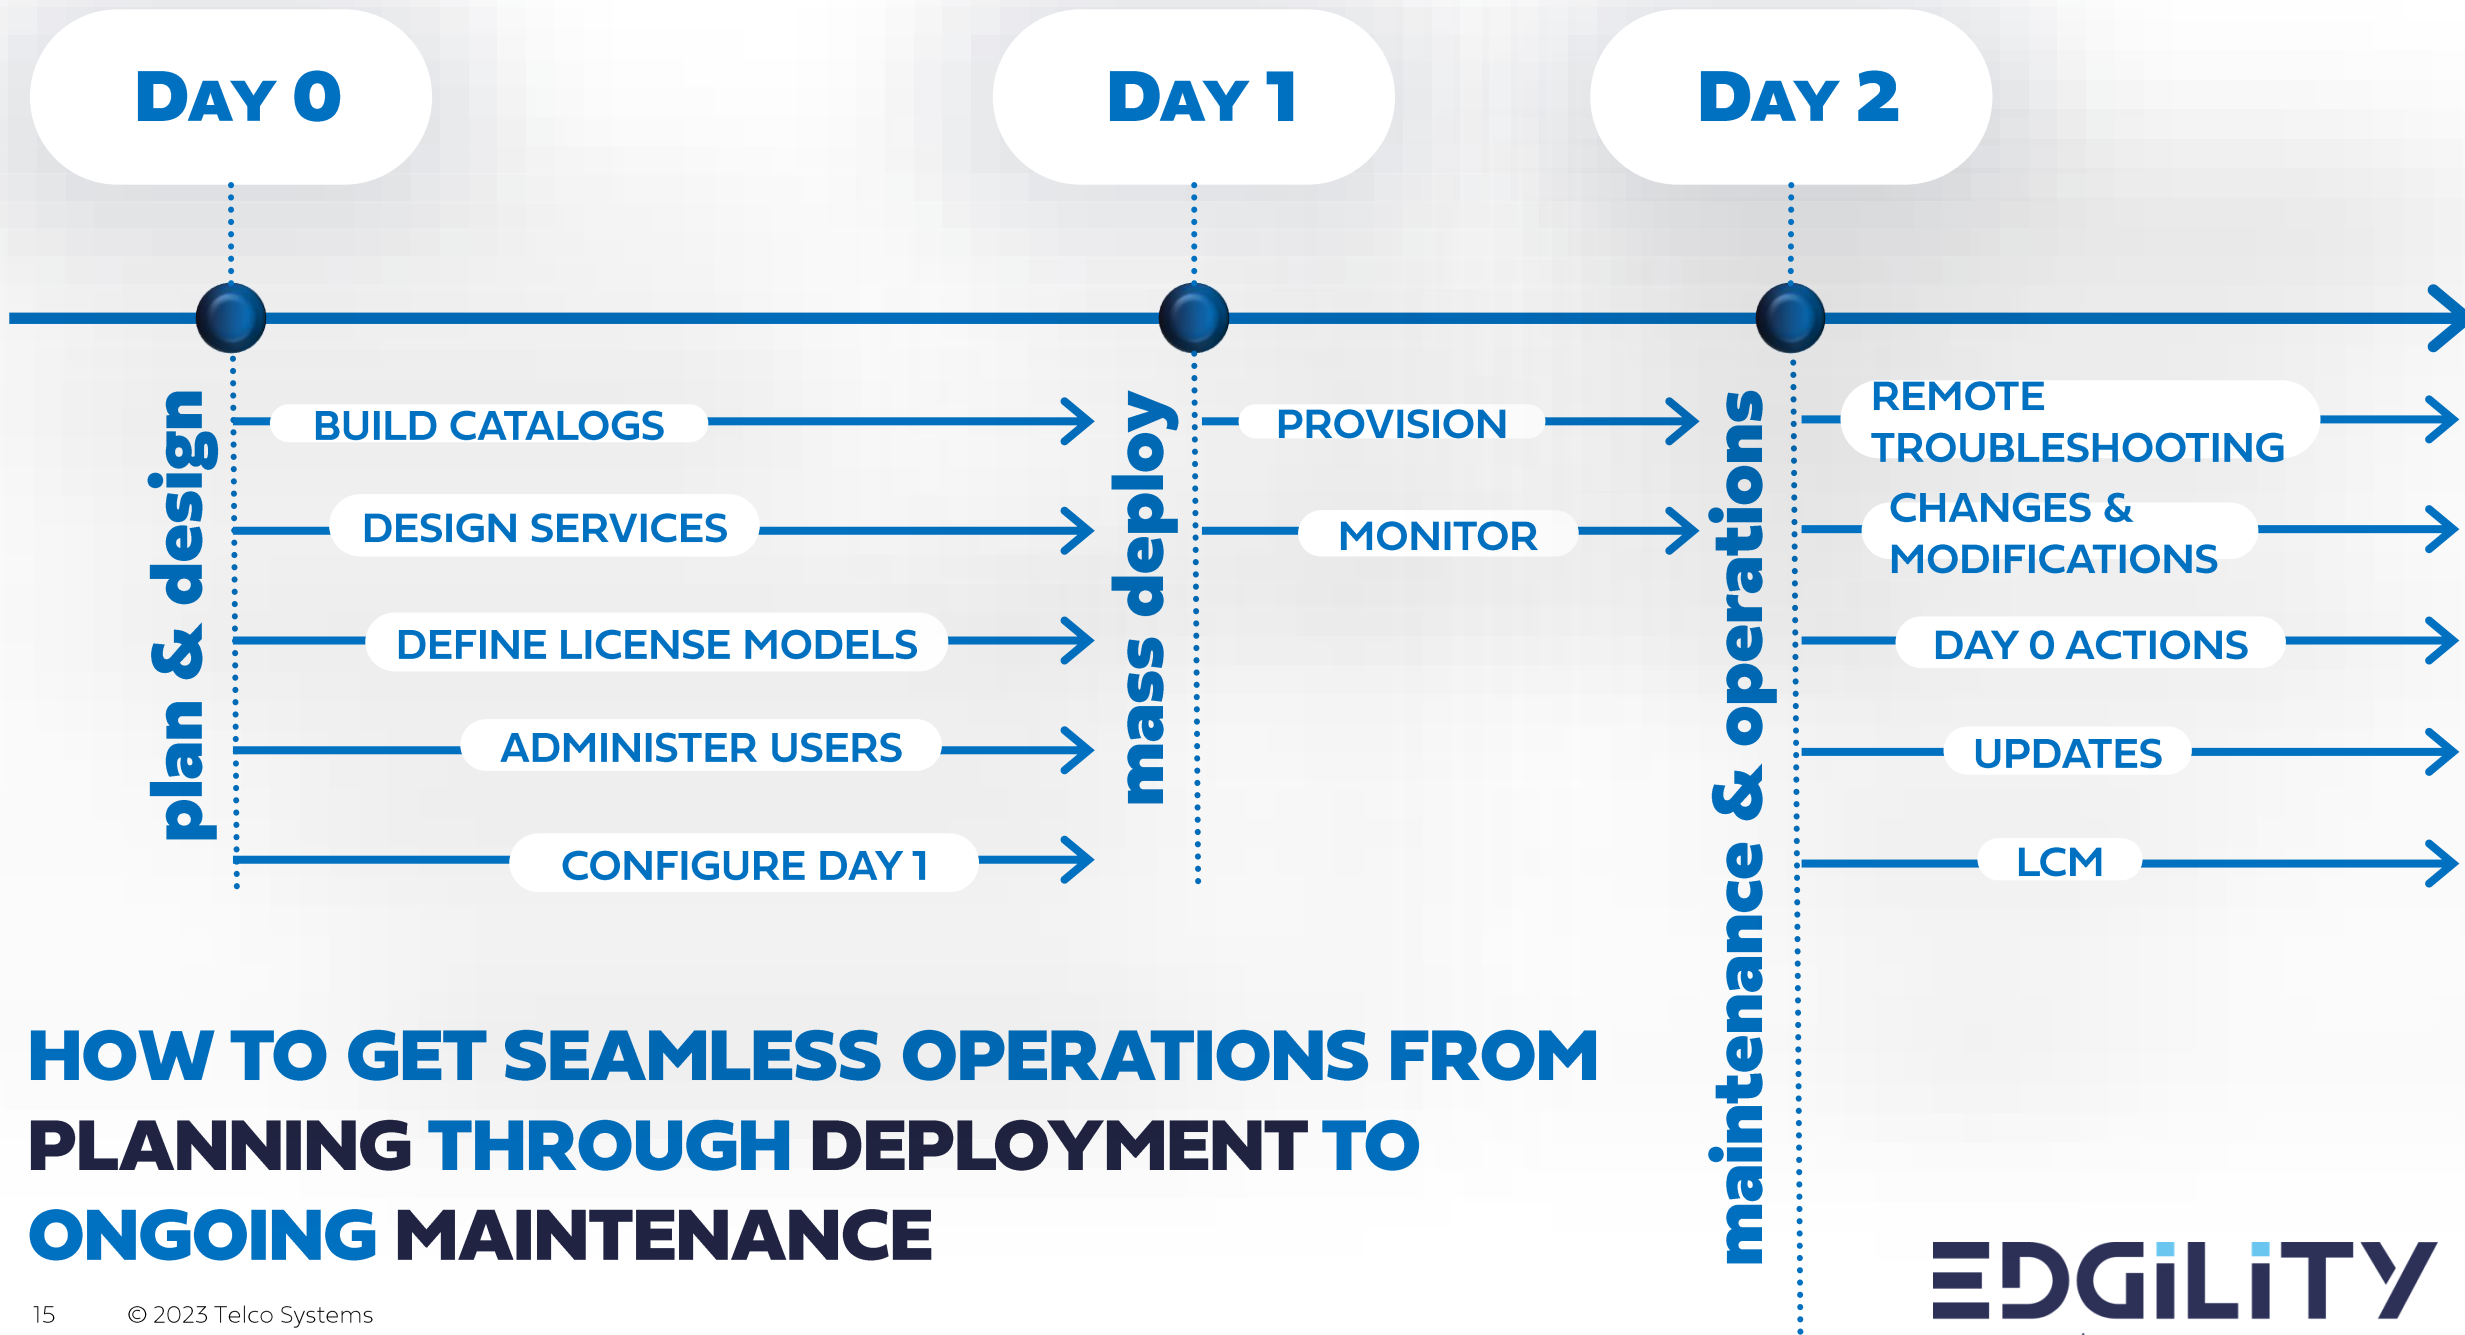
DAY 0

DAY 1

DAY 2

plan & design

BUILD CATALOGS

DESIGN SERVICES

DEFINE LICENSE MODELS

ADMINISTER USERS

CONFIGURE DAY 1

mass deploy

PROVISION

MONITOR

maintenance & operations

REMOTE TROUBLESHOOTING

CHANGES & MODIFICATIONS

DAY 0 ACTIONS

UPDATES

LCM

HOW TO GET SEAMLESS OPERATIONS FROM PLANNING THROUGH DEPLOYMENT TO ONGOING MAINTENANCE

15 © 2023 Telco Systems

EDGILITY